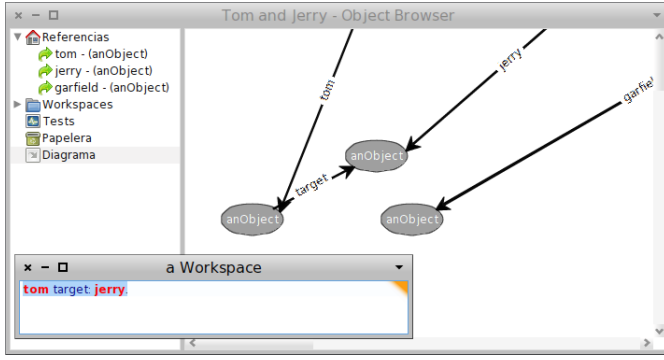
× − □ Tom and Jerry - Object Browser

Referencias
tom - (anObject)
jerry - (anObject)
garfield - (anObject)
Workspaces
Tests
Papelera
Diagrama

tom
jerry
garfiel
target
anObject
anObject
anObject

× − □ a Workspace

tom target: jerry.